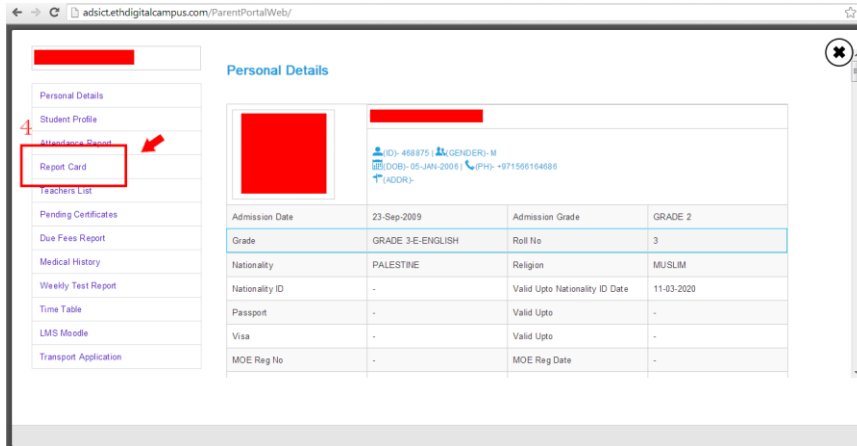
adsict.ethdigitalcampus.com/ParentPortalWeb/

Personal Details

Personal Details
Student Profile
Attendance Report
Report Card
Teachers List
Pending Certificates
Due Fees Report
Medical History
Weekly Test Report
Time Table
LMS Moodle
Transport Application

4

(ID)- 468875 | (GENDER)- M
(DOB)- 05-JAN-2006 | (PH)- +971566164586
(ADDR)-

| Admission Date | 23-Sep-2009 | Admission Grade | GRADE 2 |
|---|---|---|---|
| Grade | GRADE 3-E-ENGLISH | Roll No | 3 |
| Nationality | PALESTINE | Religion | MUSLIM |
| Nationality ID | - | Valid Upto Nationality ID Date | 11-03-2020 |
| Passport | - | Valid Upto | - |
| Visa | - | Valid Upto | - |
| MOE Reg No | - | MOE Reg Date | - |